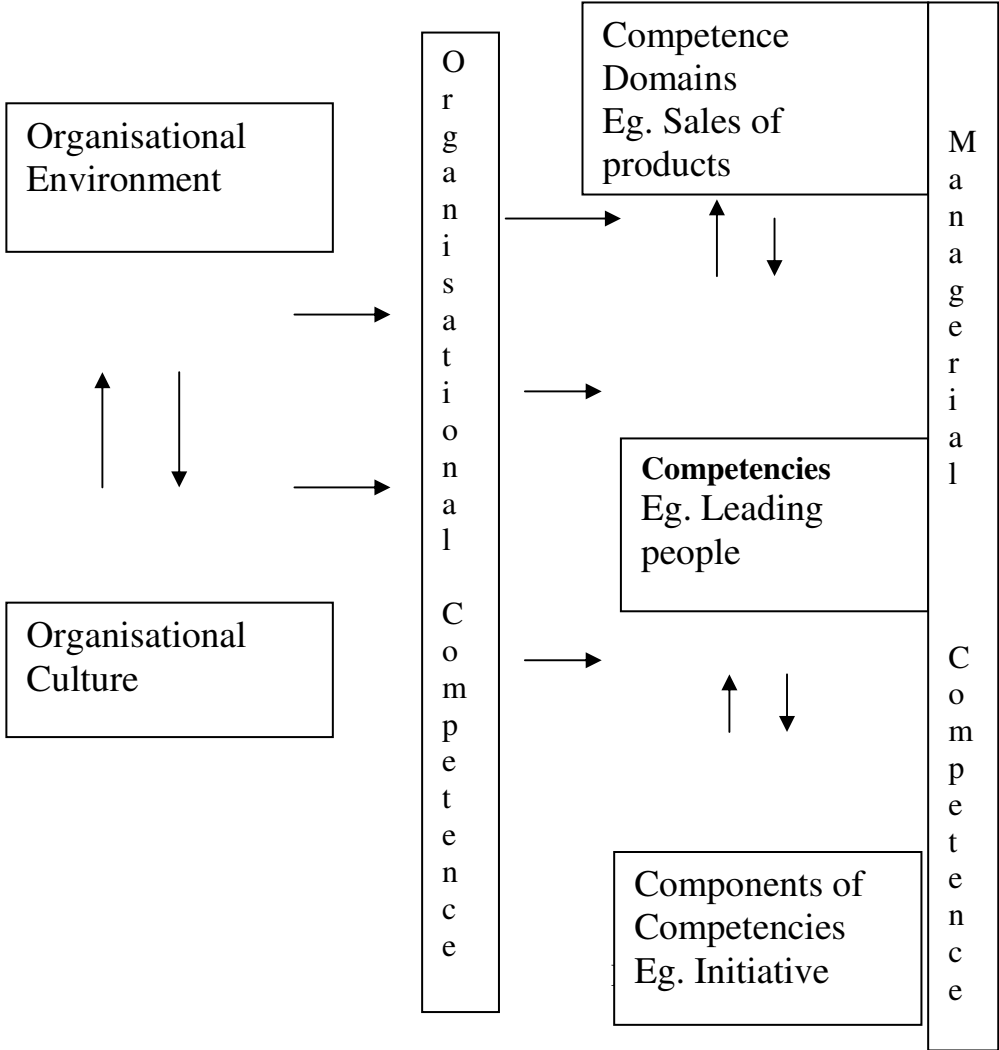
Organisational Environment

Organisational Culture

Organisational Competence

Competence Domains Eg. Sales of products

Competencies Eg. Leading people

Components of Competencies Eg. Initiative

Managerial Competence